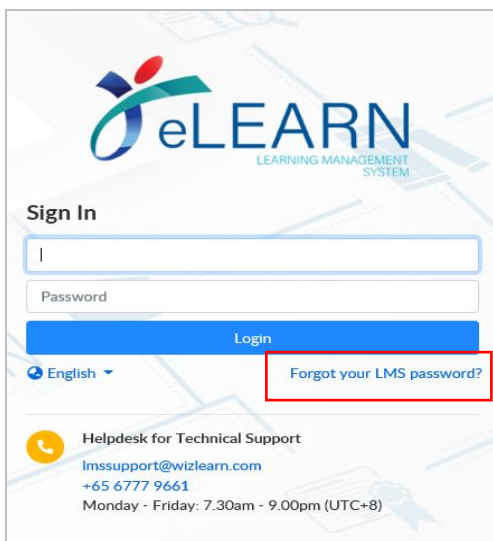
eLEARN
LEARNING MANAGEMENT SYSTEM

Sign In

Password

Login

English

Forgot your LMS password?

Helpdesk for Technical Support
lmssupport@wizlearn.com
+65 6777 9661
Monday - Friday: 7.30am - 9.00pm (UTC+8)